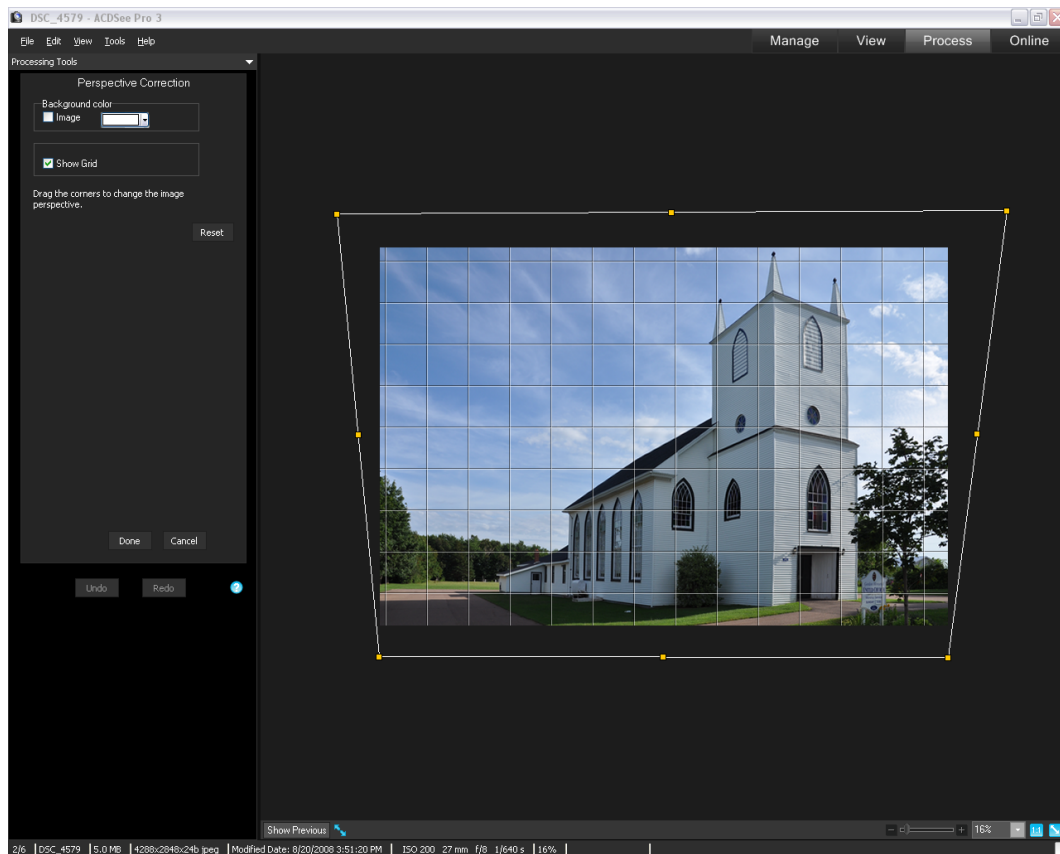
DSC_4579 - ACDSee Pro 3

File Edit View Tools Help

Manage View Process Online

Processing Tools

Perspective Correction

Background color

Image

Show Grid

Drag the corners to change the image perspective.

Reset

Done Cancel

Undo Redo

Show Previous

16%

2/6 DSC_4579 5.0 MB 4288x2848x24b jpeg Modified Date: 8/20/2008 3:51:20 PM ISO 200 27 mm f/8 1/640 s 16%